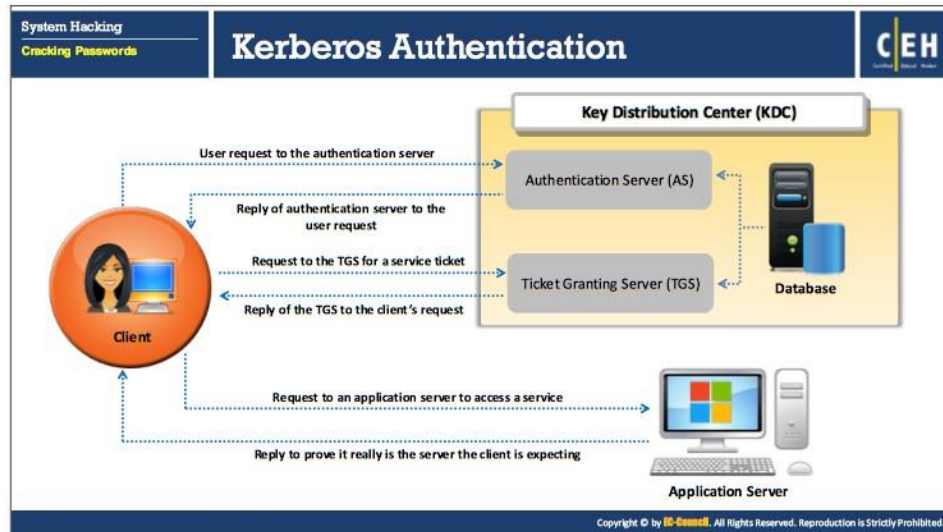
System Hacking
Cracking Passwords

Kerberos Authentication

CEH

Key Distribution Center (KDC)

User request to the authentication server

Authentication Server (AS)

Reply of authentication server to the user request

Request to the TGS for a service ticket

Ticket Granting Server (TGS)

Database

Reply of the TGS to the client's request

Client

Request to an application server to access a service

Reply to prove it really is the server the client is expecting

Application Server

Copyright © by EC-Council. All Rights Reserved. Reproduction is Strictly Prohibited.